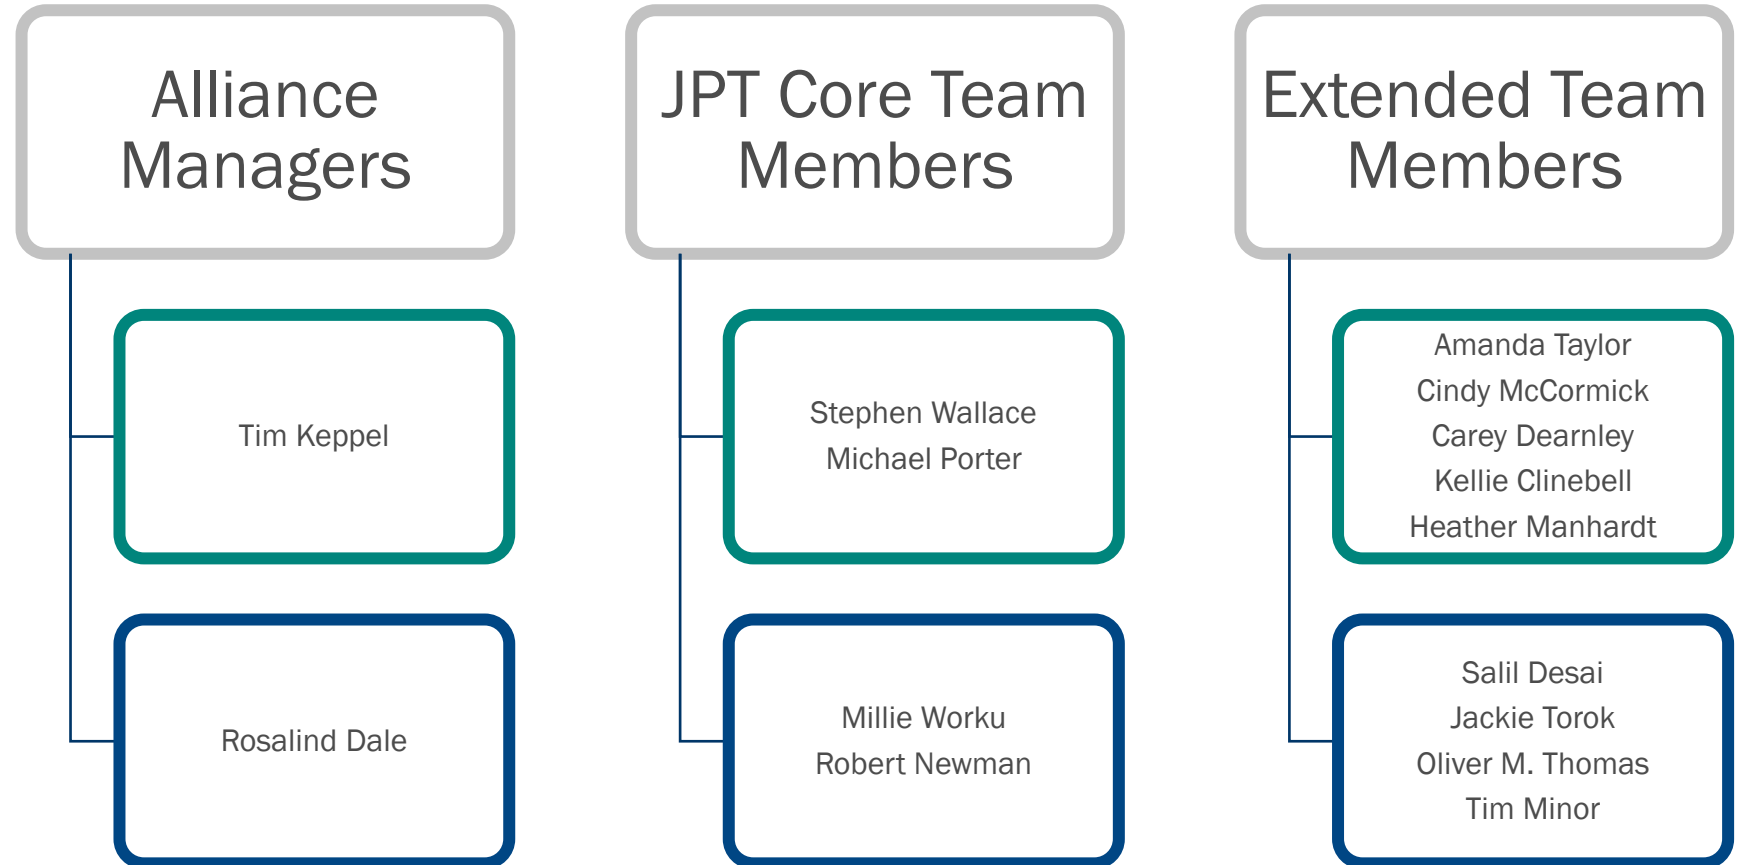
Alliance Managers

Tim Keppel

Rosalind Dale

JPT Core Team Members

Stephen Wallace
Michael Porter

Millie Worku
Robert Newman

Extended Team Members

Amanda Taylor
Cindy McCormick
Carey Dearnley
Kellie Clinebell
Heather Manhardt

Salil Desai
Jackie Torok
Oliver M. Thomas
Tim Minor